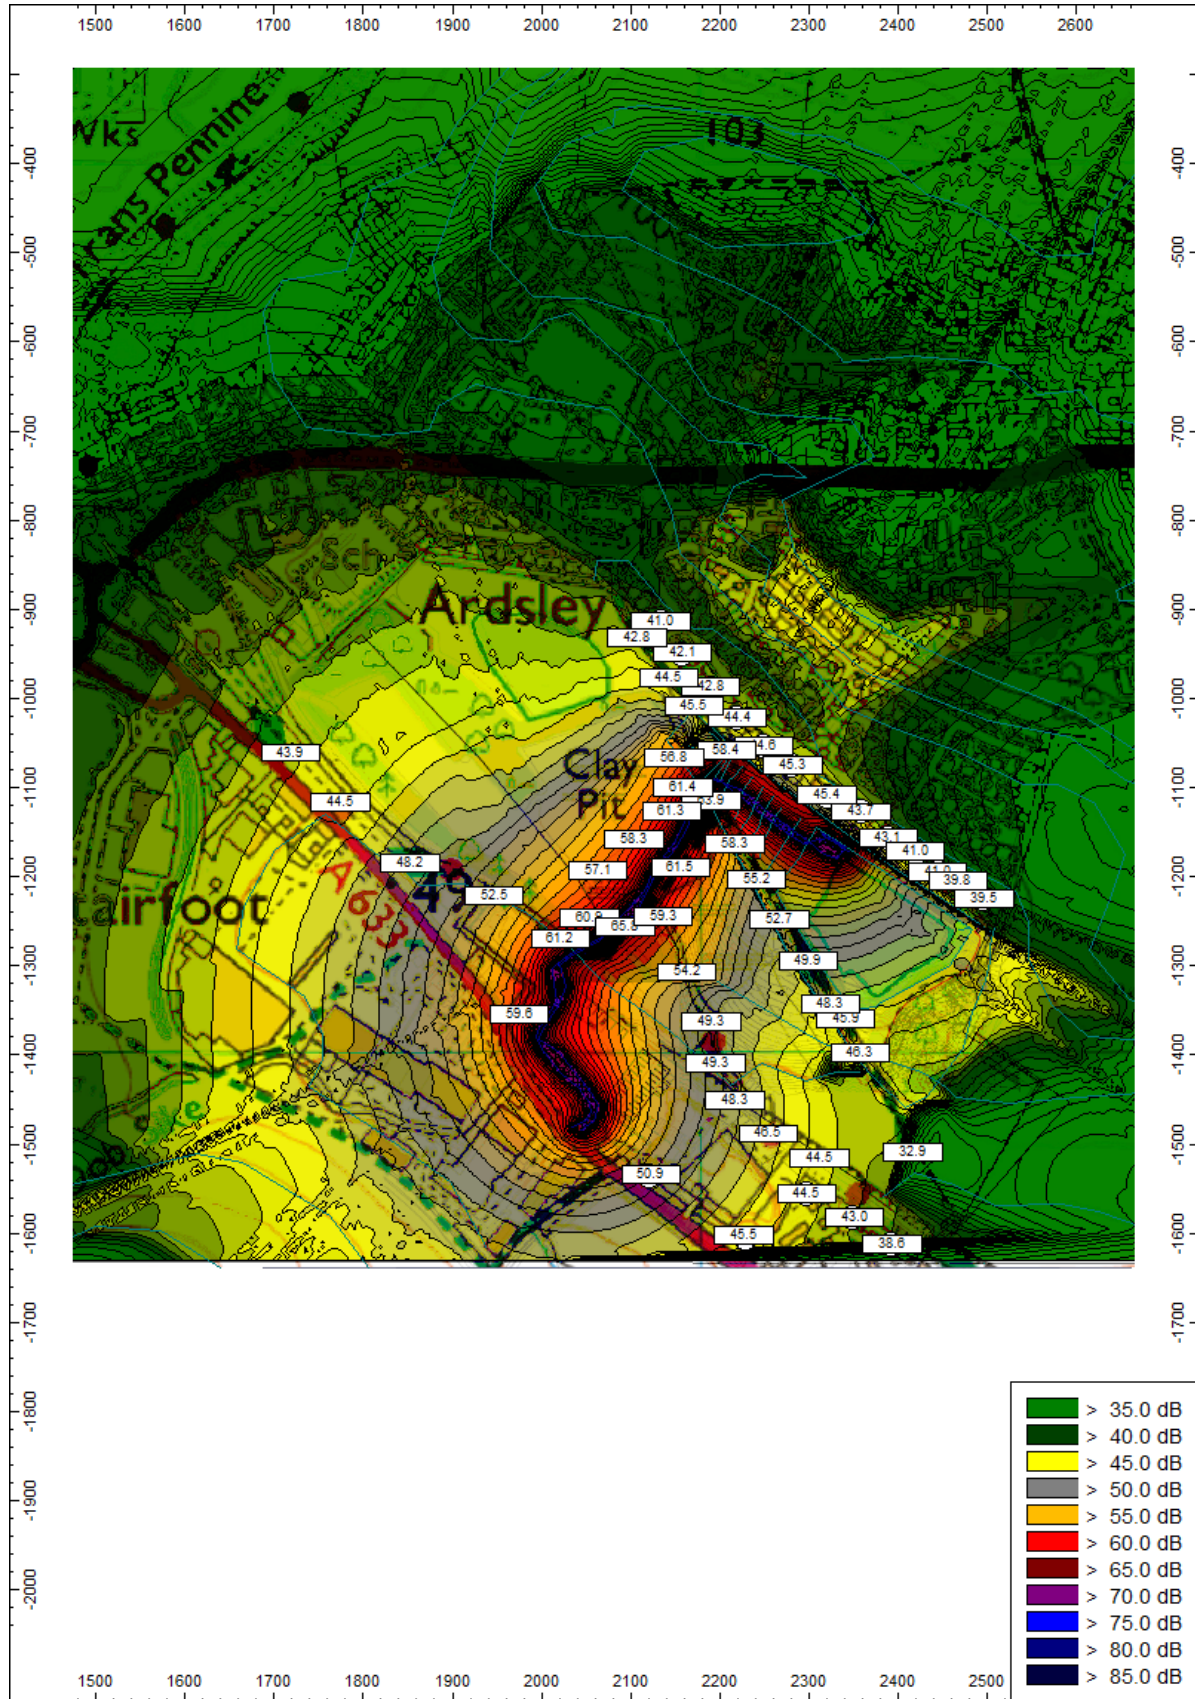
1500 1600 1700 1800 1900 2000 2100 2200 2300 2400 2500 2600

-400 -500 -600 -700 -800 -900 -1000 -1100 -1200 -1300 -1400 -1500 -1600 -1700 -1800 -1900 -2000

Wks
Trans Pennine
103
Ardsley
Clay Pit
airfoot
A633

41.0
42.8
42.1
44.5
42.8
45.5
44.4
56.8
58.4
4.6
45.3
61.4
3.9
45.4
61.3
43.7
58.3
58.3
43.1
41.0
57.1
61.5
55.2
41.0
39.8
39.5
43.9
44.5
48.2
52.5
60.8
65.8
59.3
52.7
61.2
54.2
49.9
59.6
48.3
45.9
49.3
46.3
49.3
48.3
46.5
44.5
32.9
50.9
44.5
43.0
45.5
38.6

-400 -500 -600 -700 -800 -900 -1000 -1100 -1200 -1300 -1400 -1500 -1600 -1700

> 35.0 dB
> 40.0 dB
> 45.0 dB
> 50.0 dB
> 55.0 dB
> 60.0 dB
> 65.0 dB
> 70.0 dB
> 75.0 dB
> 80.0 dB
> 85.0 dB

1500 1600 1700 1800 1900 2000 2100 2200 2300 2400 2500